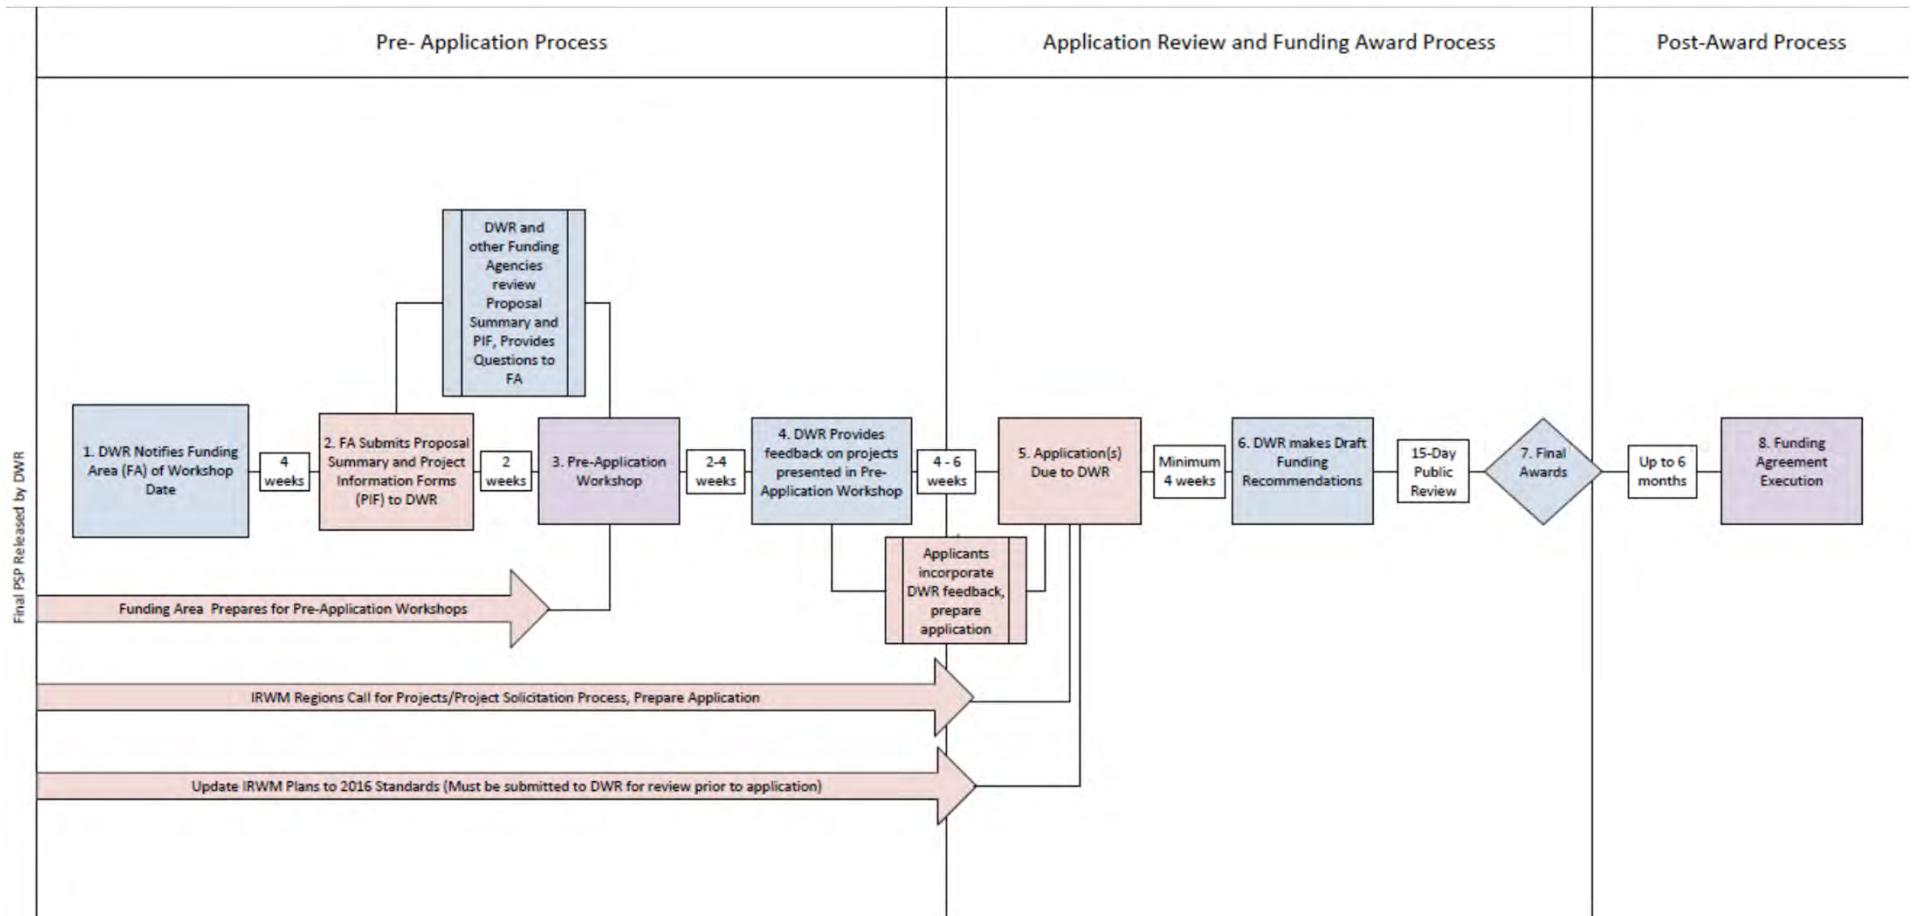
Pre- Application Process

Application Review and Funding Award Process

Post-Award Process

Final PSP Released by DWR

DWR and other Funding Agencies review Proposal Summary and PIF, Provides Questions to FA

1. DWR Notifies Funding Area (FA) of Workshop Date

4 weeks

2. FA Submits Proposal Summary and Project Information Forms (PIF) to DWR

2 weeks

3. Pre-Application Workshop

2-4 weeks

4. DWR Provides feedback on projects presented in Pre-Application Workshop

4 - 6 weeks

5. Application(s) Due to DWR

Minimum 4 weeks

6. DWR makes Draft Funding Recommendations

15-Day Public Review

7. Final Awards

Up to 6 months

8. Funding Agreement Execution

Applicants incorporate DWR feedback, prepare application

Funding Area Prepares for Pre-Application Workshops

IRWM Regions Call for Projects/Project Solicitation Process, Prepare Application

Update IRWM Plans to 2016 Standards (Must be submitted to DWR for review prior to application)